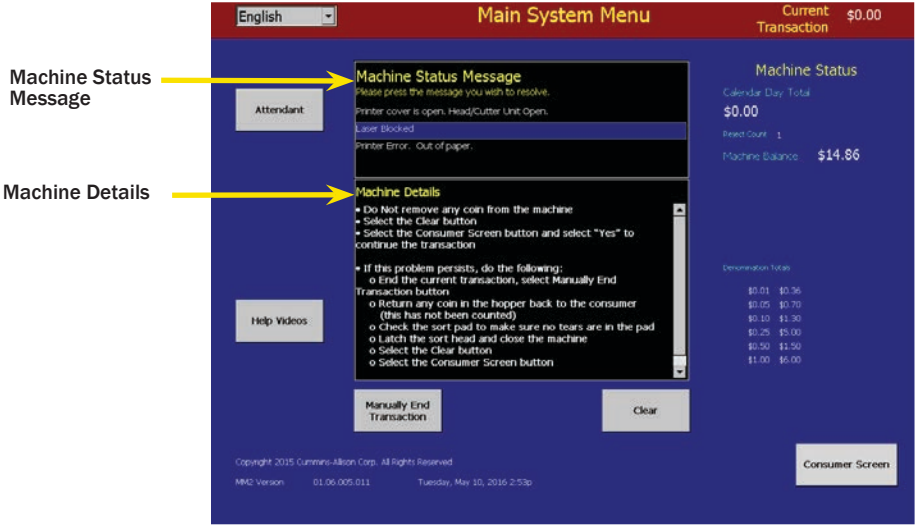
English

Main System Menu

Current Transaction $0.00

Machine Status Message

Machine Details

Attendant

Machine Status Message
Please press the message you wish to resolve.

Printer cover is open. Head/Cutter Unit Open.

Laser Blocked

Printer Error. Out of paper.

Machine Details
• Do Not remove any coin from the machine
• Select the Clear button
• Select the Consumer Screen button and select "Yes" to continue the transaction

• If this problem persists, do the following:
o End the current transaction, select Manually End Transaction button
o Return any coin in the hopper back to the consumer (this has not been counted)
o Check the sort pad to make sure no tears are in the pad
o Latch the sort head and close the machine
o Select the Clear button
o Select the Consumer Screen button

Machine Status

Calendar Day Total
$0.00

Reject Count 1

Machine Balance $14.86

Help Videos

Denomination Totals

| | |
|---|---|
| $0.01 | $0.36 |
| $0.05 | $0.70 |
| $0.10 | $1.30 |
| $0.25 | $5.00 |
| $0.50 | $1.50 |
| $1.00 | $6.00 |

Manually End Transaction

Clear

Consumer Screen

Copyright 2015 Cummins-Allison Corp. All Rights Reserved

MM2 Version 01.06.005.011 Tuesday, May 10, 2016 2:53p